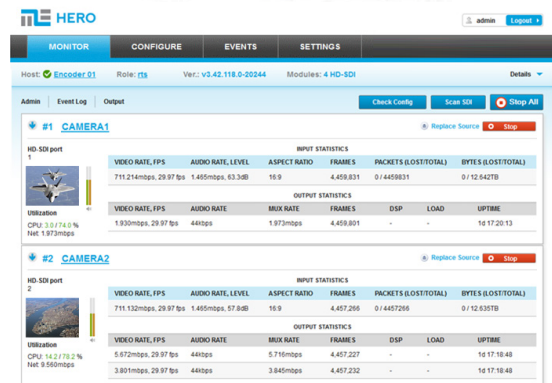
HERO

admin Logout

MONITOR CONFIGURE EVENTS SETTINGS

Host: Encoder 01 Role: rts Ver.: v3.42.118.0-20244 Modules: 4 HD-SDI Details

Admin Event Log Output

Check Config Scan SDI Stop All

#1 CAMERA1

Replace Source Stop

HD-SDI port
1

Utilization
CPU: 3.0 / 74.0 %
Net: 1.973mbps

INPUT STATISTICS

| VIDEO RATE, FPS | AUDIO RATE, LEVEL | ASPECT RATIO | FRAMES | PACKETS (LOST/TOTAL) | BYTES (LOST/TOTAL) |
|---|---|---|---|---|---|
| 711.214mbps, 29.97 fps | 1.465mbps, 63.3dB | 16:9 | 4,459,831 | 0 / 4459831 | 0 / 12.642TB |

OUTPUT STATISTICS

| VIDEO RATE, FPS | AUDIO RATE | MUX RATE | FRAMES | DSP | LOAD | UPTIME |
|---|---|---|---|---|---|---|
| 1.930mbps, 29.97 fps | 44kbps | 1.973mbps | 4,459,801 | - | - | 1d 17:20:13 |

#2 CAMERA2

Replace Source Stop

HD-SDI port
2

Utilization
CPU: 14.2 / 79.2 %
Net: 9.560mbps

INPUT STATISTICS

| VIDEO RATE, FPS | AUDIO RATE, LEVEL | ASPECT RATIO | FRAMES | PACKETS (LOST/TOTAL) | BYTES (LOST/TOTAL) |
|---|---|---|---|---|---|
| 711.132mbps, 29.97 fps | 1.465mbps, 57.8dB | 16:9 | 4,457,266 | 0 / 4457266 | 0 / 12.635TB |

OUTPUT STATISTICS

| VIDEO RATE, FPS | AUDIO RATE | MUX RATE | FRAMES | DSP | LOAD | UPTIME |
|---|---|---|---|---|---|---|
| 5.672mbps, 29.97 fps | 44kbps | 5.716mbps | 4,457,227 | - | - | 1d 17:18:48 |
| 3.801mbps, 29.97 fps | 44kbps | 3.845mbps | 4,457,232 | - | - | 1d 17:18:48 |